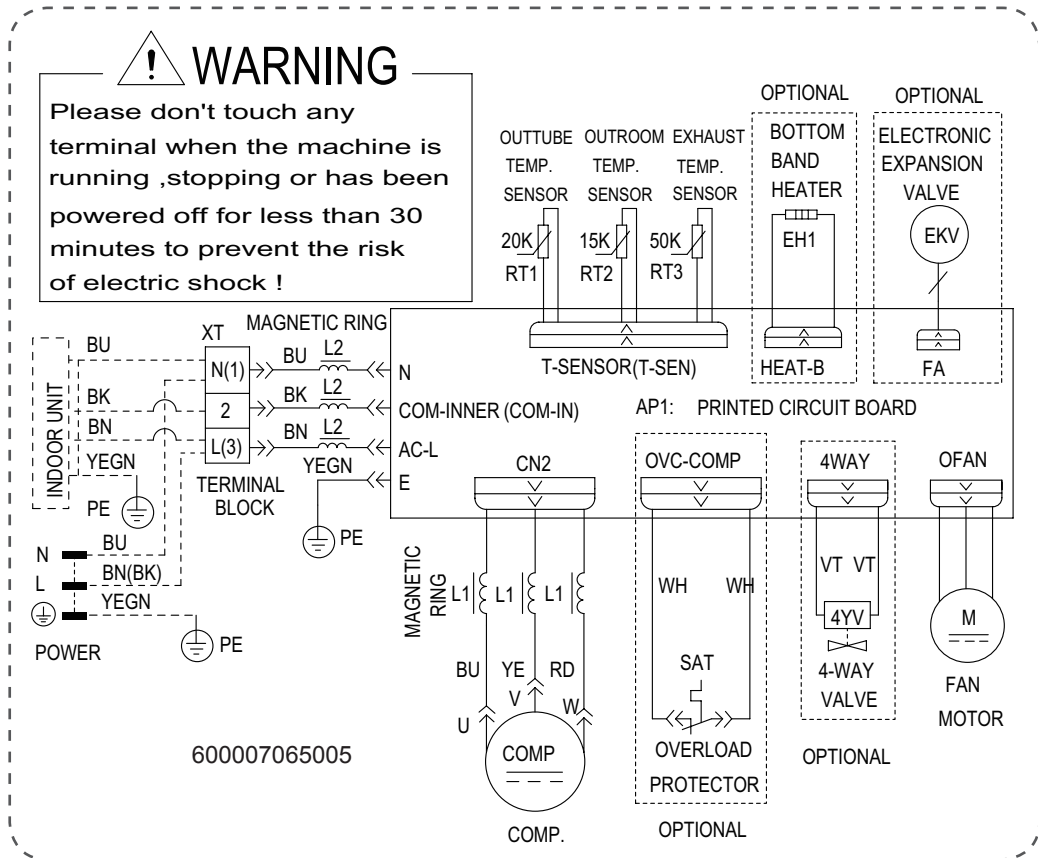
WARNING
Please don't touch any terminal when the machine is running ,stopping or has been powered off for less than 30 minutes to prevent the risk of electric shock !

OUTTUBE TEMP. SENSOR
OUTROOM TEMP. SENSOR
EXHAUST TEMP. SENSOR
20K RT1
15K RT2
50K RT3

OPTIONAL
BOTTOM BAND HEATER
EH1

OPTIONAL
ELECTRONIC EXPANSION VALVE
EKV

XT
MAGNETIC RING
T-SENSOR(T-SEN)
HEAT-B
FA

INDOOR UNIT
BU
BK
BN
YEGN
PE
N(1)
2
L(3)
TERMINAL BLOCK
BU L2
BK L2
BN L2
YEGN
N
COM-INNER (COM-IN)
AC-L
E
PE
AP1: PRINTED CIRCUIT BOARD

N
L
BU
BN(BK)
YEGN
POWER
PE

CN2
MAGNETIC RING
L1 L1 L1
BU YE RD
U V W
COMP
COMP.

OVC-COMP
WH WH
SAT
OVERLOAD PROTECTOR
OPTIONAL

4WAY
VT VT
4YV
4-WAY VALVE
OPTIONAL

OFAN
M
FAN MOTOR

600007065005